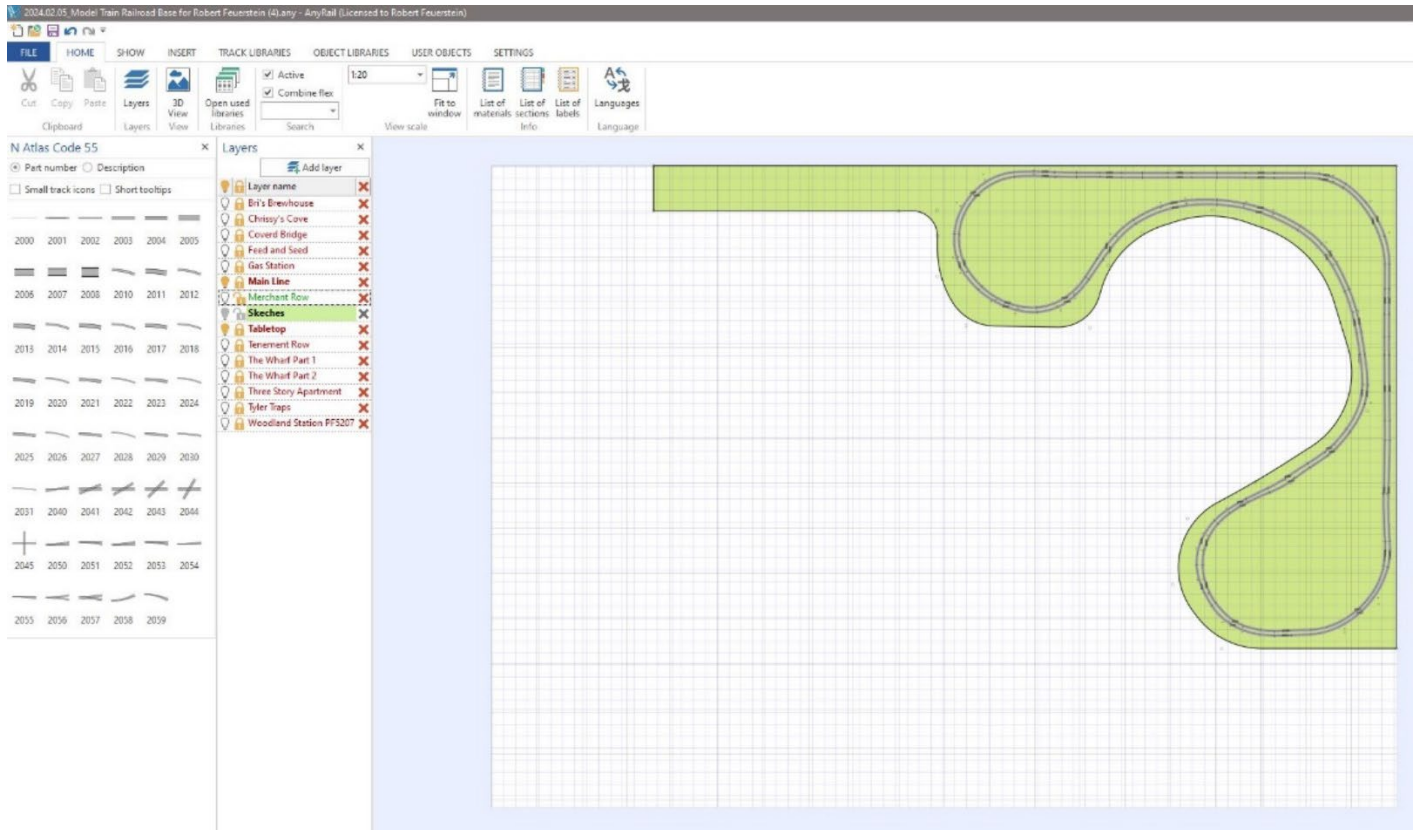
2024.02.05_Model Train Railroad Base for Robert Feuerstein (4).any - AnyRail (Licensed to Robert Feuerstein)

FILE HOME SHOW INSERT TRACK LIBRARIES OBJECT LIBRARIES USER OBJECTS SETTINGS

Cut Copy Paste
Clipboard
Layers
Layers
3D View
View
Open used libraries
Libraries
Active
Combine flex
Search
1:20
Fit to window
View scale
List of materials List of sections List of labels
Info
Languages
Language

N Atlas Code 55
Part number Description
Small track icons Short tooltips

2000 2001 2002 2003 2004 2005
2006 2007 2008 2010 2011 2012
2013 2014 2015 2016 2017 2018
2019 2020 2021 2022 2023 2024
2025 2026 2027 2028 2029 2030
2031 2040 2041 2042 2043 2044
2045 2050 2051 2052 2053 2054
2055 2056 2057 2058 2059

Layers
Add layer
Layer name
Bri's Brewhouse
Chrissy's Cove
Coverd Bridge
Feed and Seed
Gas Station
Main Line
Merchant Row
Skeches
Tabletop
Tenement Row
The Wharf Part 1
The Wharf Part 2
Three Story Apartment
Tyler Traps
Woodland Station PF5207